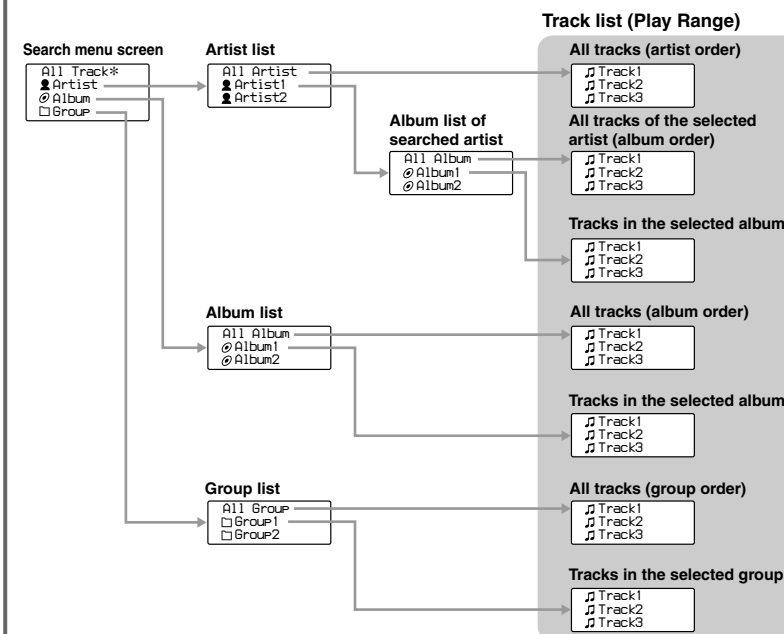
Track list (Play Range)

Search menu screen
All Track*
Artist
Album
Group

Artist list
All Artist
Artist1
Artist2

All tracks (artist order)
Track1
Track2
Track3

Album list of searched artist
All Album
Album1
Album2

All tracks of the selected artist (album order)
Track1
Track2
Track3

Tracks in the selected album
Track1
Track2
Track3

Album list
All Album
Album1
Album2

All tracks (album order)
Track1
Track2
Track3

Tracks in the selected album
Track1
Track2
Track3

Group list
All Group
Group1
Group2

All tracks (group order)
Track1
Track2
Track3

Tracks in the selected group
Track1
Track2
Track3